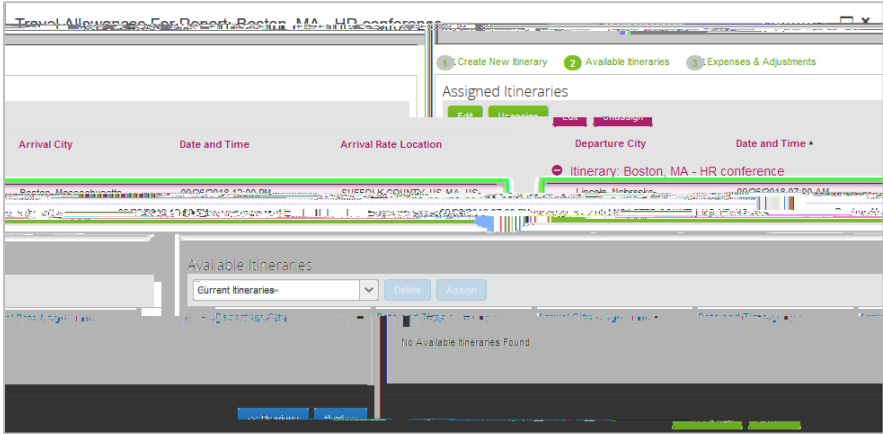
Travel Allowance For Report: Boston, MA - HR conference

1 Create New Itinerary 2 Available Itineraries 3 Expenses & Adjustments

Assigned Itineraries

Edit Unassign Edit Unassign

Arrival City Date and Time Arrival Rate Location Departure City Date and Time ▲

Itinerary: Boston, MA - HR conference

Boston, Massachusetts 09/26/2018 12:00 PM SUFFOLK COUNTY, US-MA, US- Lincoln, Nebraska 09/26/2018 07:00 AM

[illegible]

Available Itineraries

Current Itineraries Delete Assign

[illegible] Departure City Date and Time Arrival City Date and Time

No Available Itineraries Found